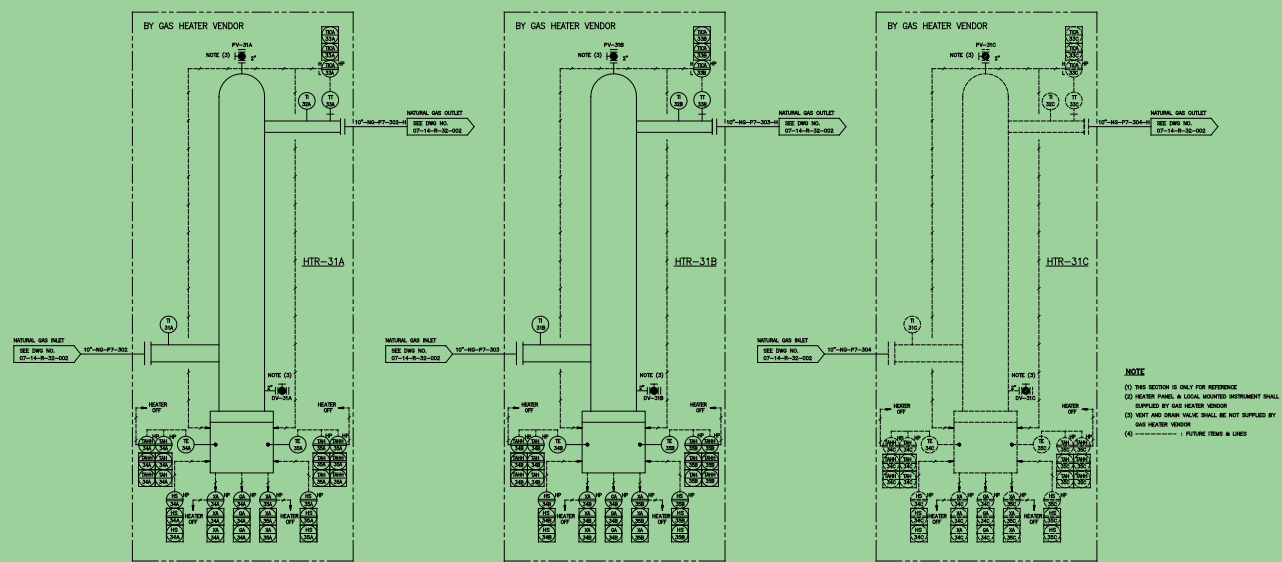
BY GAS HEATER VENDOR

PV-31A
NOTE (3) 2"
TICA 31A
TICA 31A
TI 30A
TT 30A
10"-NG-P7-302-H
NATURAL GAS OUTLET
SEE DWG NO.
07-14-R-32-002

HTR-31A

TI 31A
NATURAL GAS INLET
SEE DWG NO.
07-14-R-32-002
10"-NG-P7-302

NOTE (3)
2"
DV-31A
HEATER OFF
HEATER OFF
TE 34A
TE 35A
HS 34A
HEATER OFF
XA 34A
XA 34A
XA 35A
XA 35A
HS 35A
HEATER OFF

BY GAS HEATER VENDOR

PV-31B
NOTE (3) 2"
TICA 33B
TICA 33B
TI 30B
TT 30B
10"-NG-P7-303-H
NATURAL GAS OUTLET
SEE DWG NO.
07-14-R-32-002

HTR-31B

TI 31B
NATURAL GAS INLET
SEE DWG NO.
07-14-R-32-002
10"-NG-P7-303

NOTE (3)
2"
DV-31B
HEATER OFF
HEATER OFF
TE 34B
TE 35B
HS 34B
HEATER OFF
XA 34B
XA 34B
XA 35B
XA 35B
HS 35B
HEATER OFF

BY GAS HEATER VENDOR

PV-31C
NOTE (3) 2"
TICA 33C
TICA 33C
TI 35C
TT 33C
10"-NG-P7-304-H
NATURAL GAS OUTLET
SEE DWG NO.
07-14-R-32-002

HTR-31C

TI 31C
NATURAL GAS INLET
SEE DWG NO.
07-14-R-32-002
10"-NG-P7-304

NOTE (3)
2"
DV-31C
HEATER OFF
HEATER OFF
TE 34C
TE 35C
HS 34C
HEATER OFF
XA 34C
XA 34C
XA 35C
XA 35C
HS 35C
HEATER OFF

NOTE
(1) THIS SECTION IS ONLY FOR REFERENCE
(2) HEATER PANEL & LOCAL MOUNTED INSTRUMENT SHALL SUPPLIED BY GAS HEATER VENDOR
(3) VENT AND DRAIN VALVE SHALL BE NOT SUPPLIED BY GAS HEATER VENDOR
(4) ---------- : FUTURE ITEMS & LINES